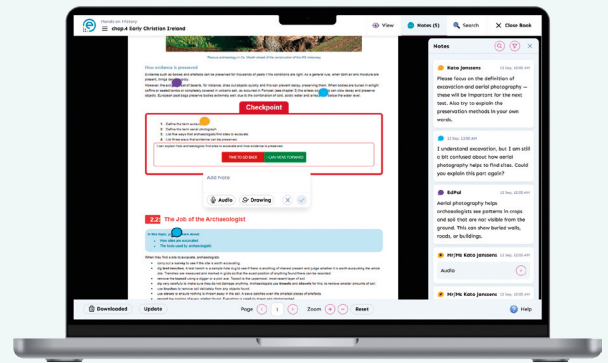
Hands on History
chap.4 Early Christian Ireland

View
Notes (5)
Search
Close Book

How evidence is preserved

Checkpoint

1. Define the term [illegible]
2. Define the term aerial photograph
3. List five ways that archaeologists find sites to excavate.
4. List three ways that evidence can be preserved.

TIME TO GO BACK
I CAN MOVE FORWARD

Add Note
Audio
Drawing

2.2 The Job of the Archaeologist

In this topic, you will learn about:
How sites are excavated
The tools used by archaeologists

Notes

Hana Jonsson
13 Dec, 10:30 AM
Please focus on the definition of excavation and aerial photography – these will be important for the next test. Also try to explain the preservation methods in your own words.

12 Dec, 12:30 PM
I understand excavation, but I am still a bit confused about how aerial photography helps to find sites. Could you explain this part again?

EdPal
12 Dec, 12:36 PM
Aerial photography helps archaeologists see patterns in crops and soil that are not visible from the ground. This can show buried walls, roads, or buildings.

Mr/Ms Kata Janssens
10 Dec, 10:30 AM
Audio

Mr/Ms Kata Janssens
10 Dec, 10:30 AM

Downloaded
Update
Page 1
Zoom
Reset
Help